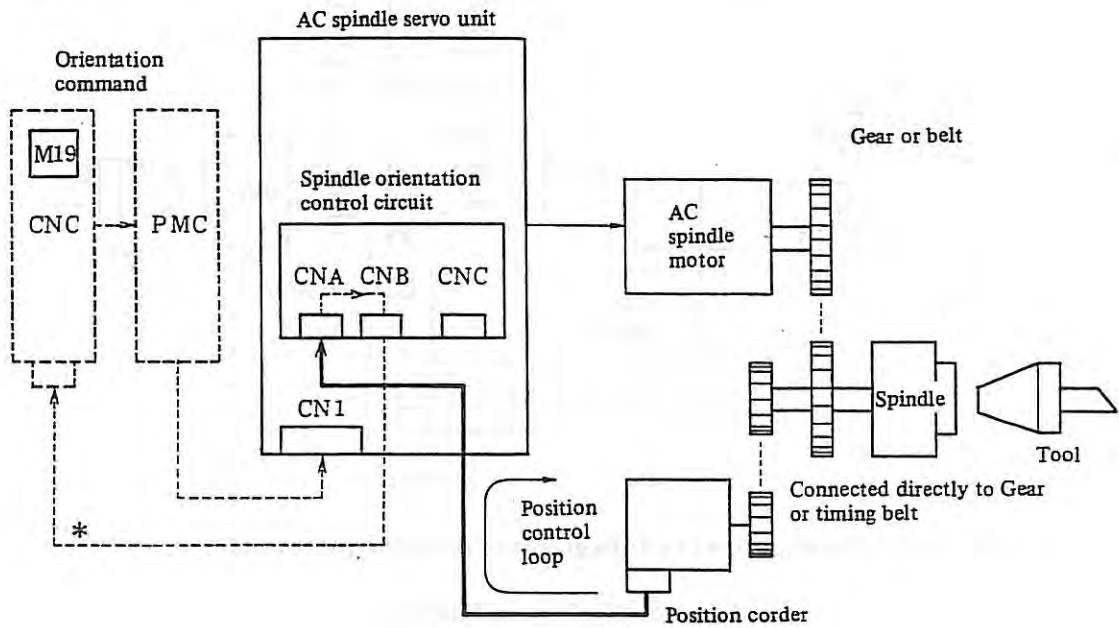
AC spindle servo unit

Orientation command

M19

CNC

PMC

Spindle orientation control circuit

CNA CNB CNC

CN1

Gear or belt

AC spindle motor

Spindle

Tool

Position control loop

Connected directly to Gear or timing belt

*

Position corder